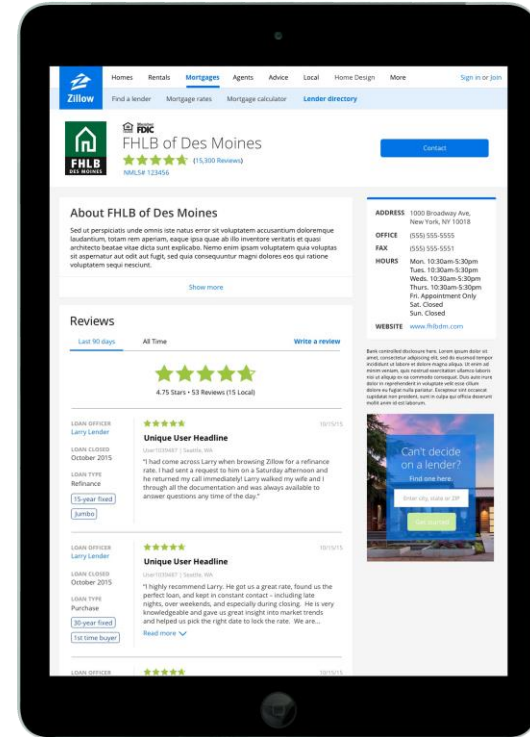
Zillow

Homes Rentals Mortgages Agents Advice Local Home Design More

Sign in or Join

Find a lender Mortgage rates Mortgage calculator Lender directory

FHLB DES MOINES

Member FDIC

FHLB of Des Moines

(15,300 Reviews)

NMLS# 123456

Contact

About FHLB of Des Moines

Sed ut perspiciatis unde omnis iste natus error sit voluptatem accusantium doloremque laudantium, totam rem aperiam, eaque ipsa quae ab illo inventore veritatis et quasi architecto beatae vitae dicta sunt explicabo. Nemo enim ipsam voluptatem quia voluptas sit aspernatur aut odit aut fugit, sed quia consequuntur magni dolores eos qui ratione voluptatem sequi nesciunt.

Show more

ADDRESS 1000 Broadway Ave. New York, NY 10018

OFFICE (555) 555-5555

FAX (555) 555-5551

HOURS Mon. 10:30am-5:30pm Tues. 10:30am-5:30pm Weds. 10:30am-5:30pm Thurs. 10:30am-5:30pm Fri. Appointment Only Sat. Closed Sun. Closed

WEBSITE www.fhlbdm.com

Bank controlled disclosure here. Lorem ipsum dolor sit amet, consectetur adipiscing elit, sed do eiusmod tempor incididunt ut labore et dolore magna aliqua. Ut enim ad minim veniam, quis nostrud exercitation ullamco laboris nisi ut aliquip ex ea commodo consequat. Duis aute irure dolor in reprehenderit in voluptate velit esse cillum dolore eu fugiat nulla pariatur. Excepteur sint occaecat cupidatat non proident, sunt in culpa qui officia deserunt mollit anim id est laborum.

Reviews

Last 90 days All Time Write a review

4.75 Stars • 53 Reviews (15 Local)

LOAN OFFICER Larry Lender

LOAN CLOSED October 2015

LOAN TYPE Refinance

15-year fixed

Jumbo

10/15/15

Unique User Headline

User555987 | Seattle, WA

"I had come across Larry when browsing Zillow for a refinance rate. I had sent a request to him on a Saturday afternoon and he returned my call immediately! Larry walked my wife and I through all the documentation and was always available to answer questions any time of the day."

Can't decide on a lender?

Find one here.

Enter city, state or ZIP

Get started

LOAN OFFICER Larry Lender

LOAN CLOSED October 2015

LOAN TYPE Purchase

30-year fixed

1st time buyer

10/15/15

Unique User Headline

User555987 | Seattle, WA

"I highly recommend Larry. He got us a great rate, found us the perfect loan, and kept in constant contact – including late nights, over weekends, and especially during closing. He is very knowledgeable and gave us great insight into market trends and helped us pick the right date to lock the rate. We are....

Read more

LOAN OFFICER

10/15/15